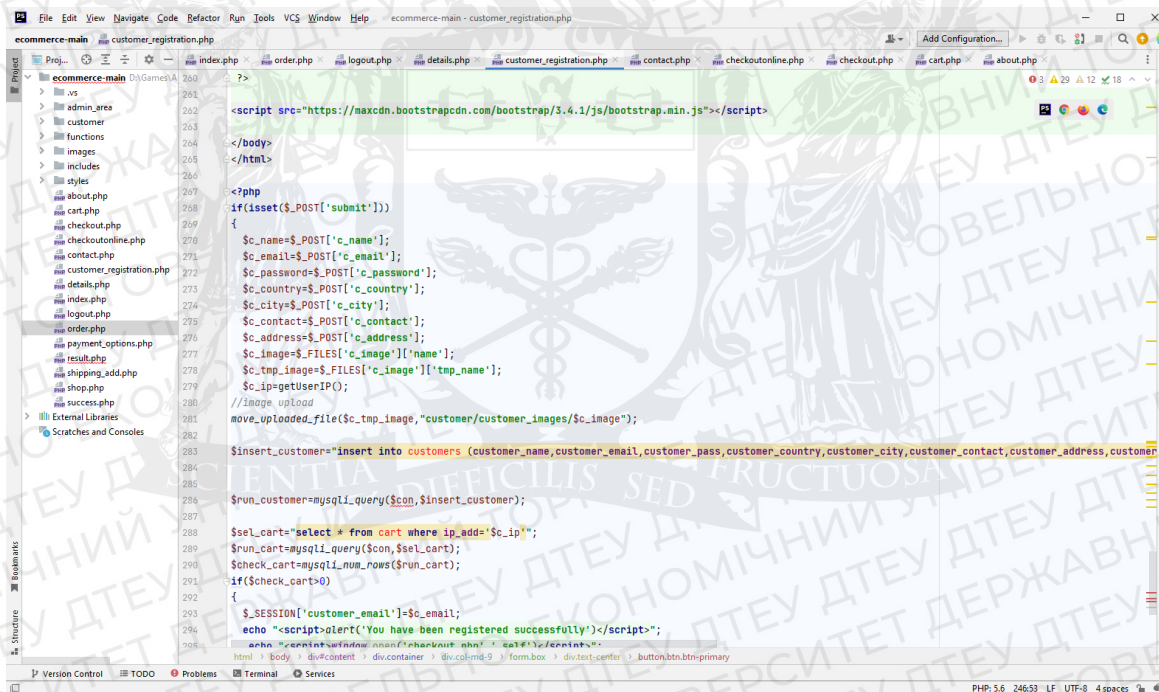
File Edit View Navigate Code Refactor Run Tools VCS Window Help ecommerce-main - customer_registration.php

ecommerce-main customer_registration.php

Add Configuration...

Proj... index.php order.php logout.php details.php customer_registration.php contact.php checkoutonline.php checkout.php cart.php about.php

3 29 12 18

ecommerce-main D:\Games\A
.vs
admin_area
customer
functions
images
includes
styles
about.php
cart.php
checkout.php
checkoutonline.php
contact.php
customer_registration.php
details.php
index.php
logout.php
order.php
payment_options.php
result.php
shipping_add.php
shop.php
success.php
External Libraries
Scratches and Consoles

260 ?>
261
262 <script src="https://maxcdn.bootstrapcdn.com/bootstrap/3.4.1/js/bootstrap.min.js"></script>
263
264 </body>
265 </html>
266
267 <?php
268 if(isset($_POST['submit']))
269 {
270 $c_name=$_POST['c_name'];
271 $c_email=$_POST['c_email'];
272 $c_password=$_POST['c_password'];
273 $c_country=$_POST['c_country'];
274 $c_city=$_POST['c_city'];
275 $c_contact=$_POST['c_contact'];
276 $c_address=$_POST['c_address'];
277 $c_image=$_FILES['c_image']['name'];
278 $c_tmp_image=$_FILES['c_image']['tmp_name'];
279 $c_ip=getUserIP();
280 //image upload
281 move_uploaded_file($c_tmp_image,"customer/customer_images/$c_image");
282
283 $insert_customer="insert into customers (customer_name,customer_email,customer_pass,customer_country,customer_city,customer_contact,customer_address,customer
284
285
286 $run_customer=mysqli_query($con,$insert_customer);
287
288 $sel_cart="select * from cart where ip_add='$c_ip'";
289 $run_cart=mysqli_query($con,$sel_cart);
290 $check_cart=mysqli_num_rows($run_cart);
291 if($check_cart>0)
292 {
293 $_SESSION['customer_email']=$c_email;
294 echo "<script>alert('You have been registered successfully')</script>";
295 echo "<script>window.open('checkout.php','_self')</script>";

html body div#content div.container div.col-md-9 form.box div.text-center button.btn.btn-primary

Version Control TODO Problems Terminal Services

PHP: 5.6 246:53 LF UTF-8 4 spaces

Project Bookmarks Structure

SCIENTIA DIFFICILIS SED FRUCTUOSA
ДТЕУ ДЕРЖАВНИЙ ТОРГОВЕЛЬНО-ЕКОНОМІЧНИЙ УНІВЕРСИТЕТ